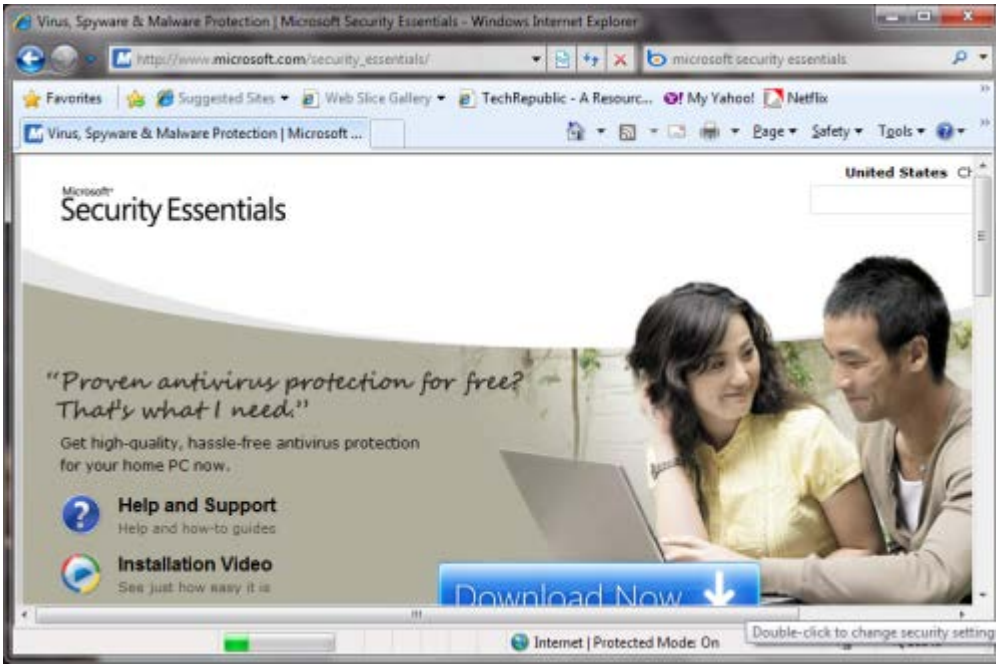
Virus, Spyware & Malware Protection | Microsoft Security Essentials - Windows Internet Explorer

http://www.microsoft.com/security_essentials/

microsoft security essentials

Favorites | Suggested Sites ▾ | Web Slice Gallery ▾ | TechRepublic - A Resourc... | My Yahoo! | Netflix

Virus, Spyware & Malware Protection | Microsoft ...

Page ▾ Safety ▾ Tools ▾

United States Ch

Microsoft Security Essentials

"Proven antivirus protection for free? That's what I need."

Get high-quality, hassle-free antivirus protection for your home PC now.

Help and Support
Help and how-to guides

Installation Video
See just how easy it is

Download Now

Internet | Protected Mode: On

Double-click to change security setting